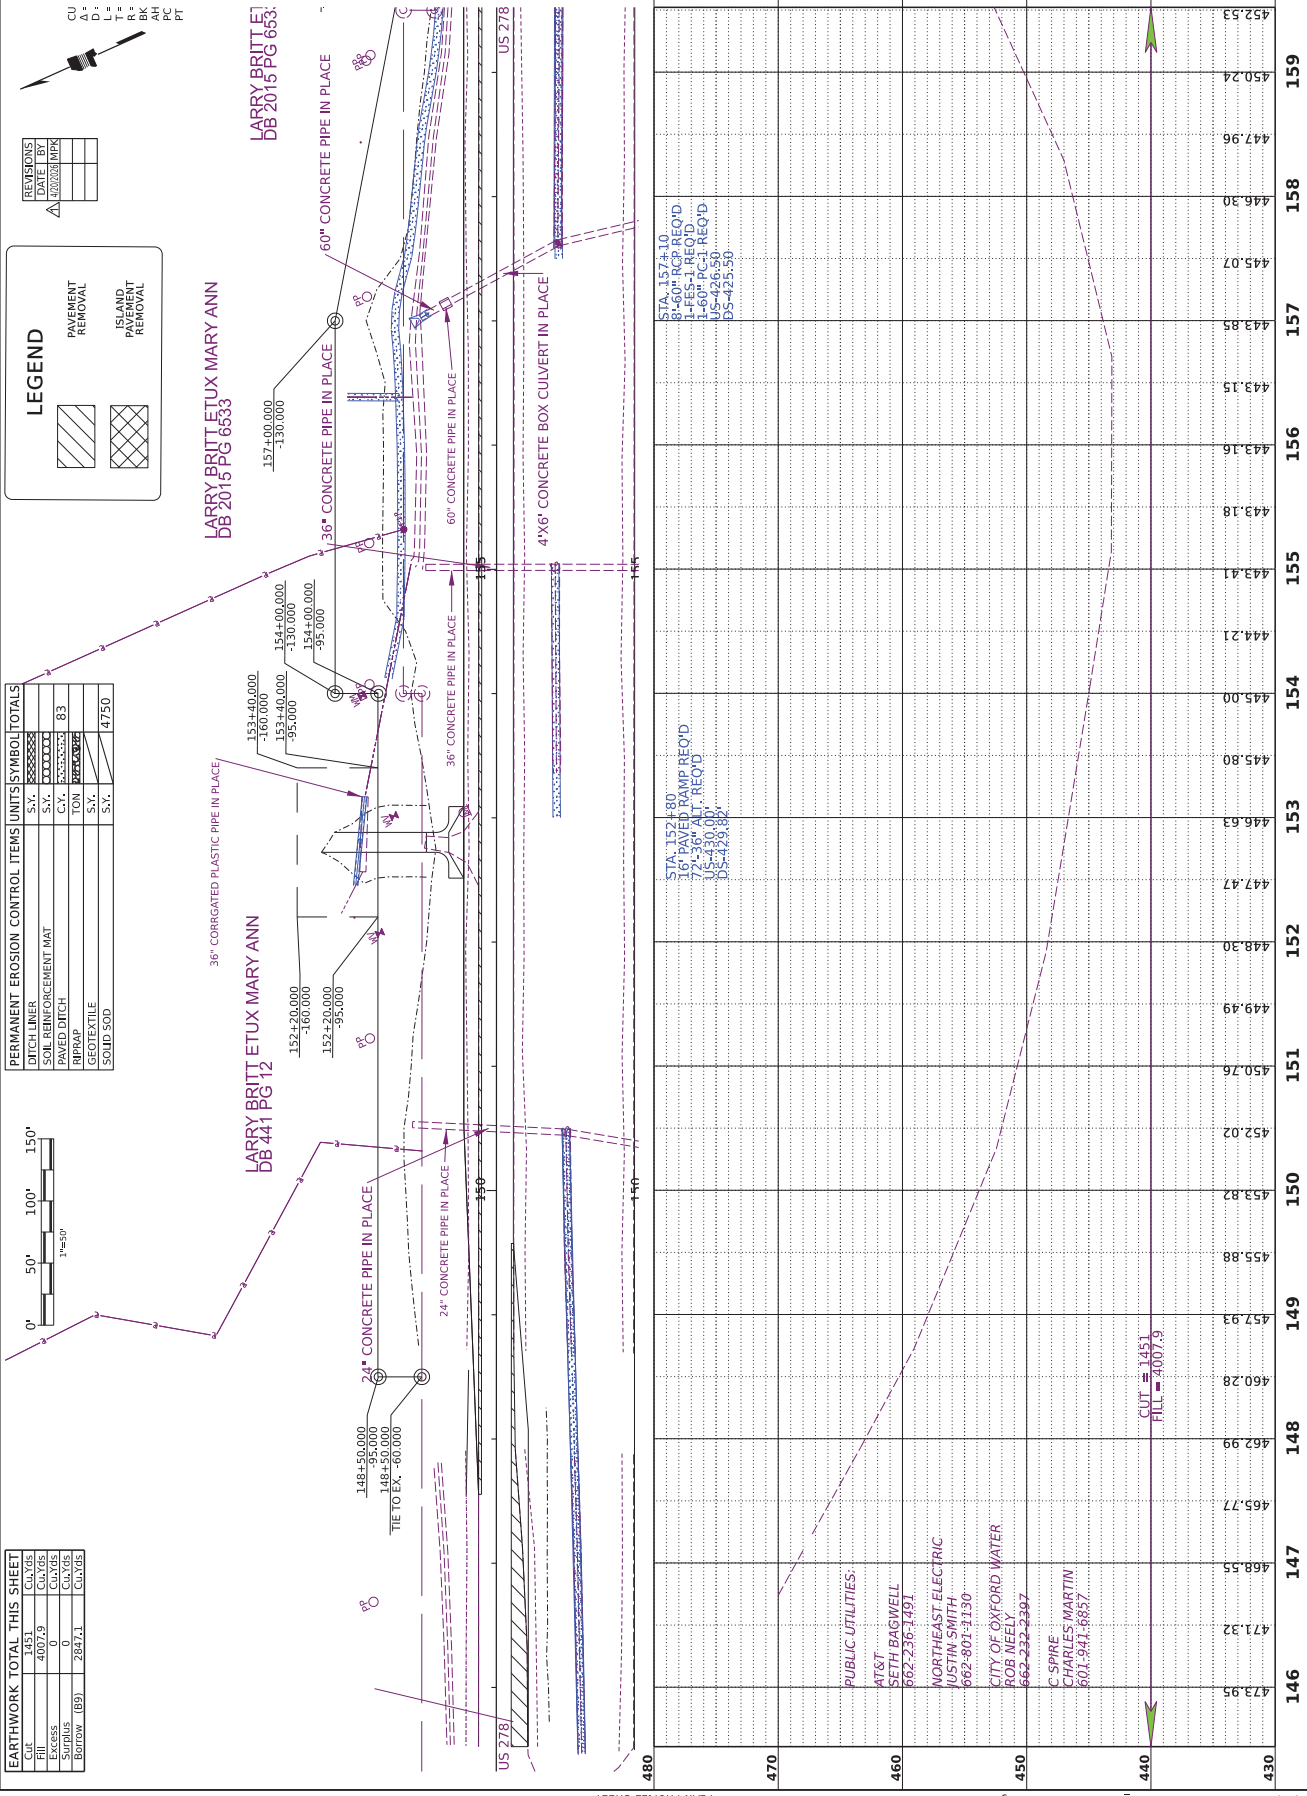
EARTHWORK TOTAL THIS SHEET

| | | |
|---|---|---|
| Cut | 1451 | Cu.Yds |
| Fill | 4007.9 | Cu.Yds |
| Excess | 0 | Cu.Yds |
| Surplus | 0 | Cu.Yds |
| Borrow (B9) | 2847.1 | Cu.Yds |

0' 50' 100' 150'
1"=50'

| PERMANENT EROSION CONTROL ITEMS | UNITS | SYMBOL | TOTALS |
|---|---|---|---|
| DITCH LINER | S.Y. | | |
| SOIL REINFORCEMENT MAT | S.Y. | | |
| PAVED DITCH | C.Y. | | 83 |
| RIPRAP | TON | | |
| GEOTEXTILE | S.Y. | | |
| SOLID SOD | S.Y. | | 4750 |

LEGEND
PAVEMENT REMOVAL
ISLAND PAVEMENT REMOVAL

REVISIONS
DATE BY
4/20/2026 MPK

LARRY BRITT ETUX MARY ANN
DB 2015 PG 6533

LARRY BRITT ETUX MARY ANN
DB 441 PG 12

LARRY BRITT ET
DB 2015 PG 653

US 278

US 278

60" CONCRETE PIPE IN PLACE
36" CONCRETE PIPE IN PLACE
60" CONCRETE PIPE IN PLACE
36" CONCRETE PIPE IN PLACE
4'X6' CONCRETE BOX CULVERT IN PLACE
36" CORRGATED PLASTIC PIPE IN PLACE
24" CONCRETE PIPE IN PLACE
24" CONCRETE PIPE IN PLACE

157+00.000
-130.000

154+00.000
-130.000

154+00.000
-95.000

153+40.000
-160.000

153+40.000
-95.000

152+20.000
-160.000

152+20.000
-95.000

148+50.000
-95.000
148+50.000
TIE TO EX. -60.000

150
155

STA. 157+10
8'-60" RCP REQ'D
1-FES-1 REQ'D
1-60" PC-1 REQ'D
US-426.50
DS-425.50

STA. 152+80
16' PAVED RAMP REQ'D
72'-36" ALT. REQ'D
US-430.00'
DS-429.82'

CUT = 1451
FILL = 4007.9

PUBLIC UTILITIES:
AT&T
SETH BAGWELL
662-236-1491
NORTHEAST ELECTRIC
JUSTIN SMITH
662-801-1130
CITY OF OXFORD WATER
ROB NEELY
662-232-2397
C SPIRE
CHARLES MARTIN
601-941-6857

480
470
460
450
440
430

473.95
471.32
468.55
465.77
462.99
460.28
457.93
455.88
453.82
452.02
450.76
449.49
448.30
447.47
446.63
445.80
445.00
444.21
443.41
443.18
443.16
443.15
443.85
445.07
446.30
447.96
450.24
452.53

146
147
148
149
150
151
152
153
154
155
156
157
158
159